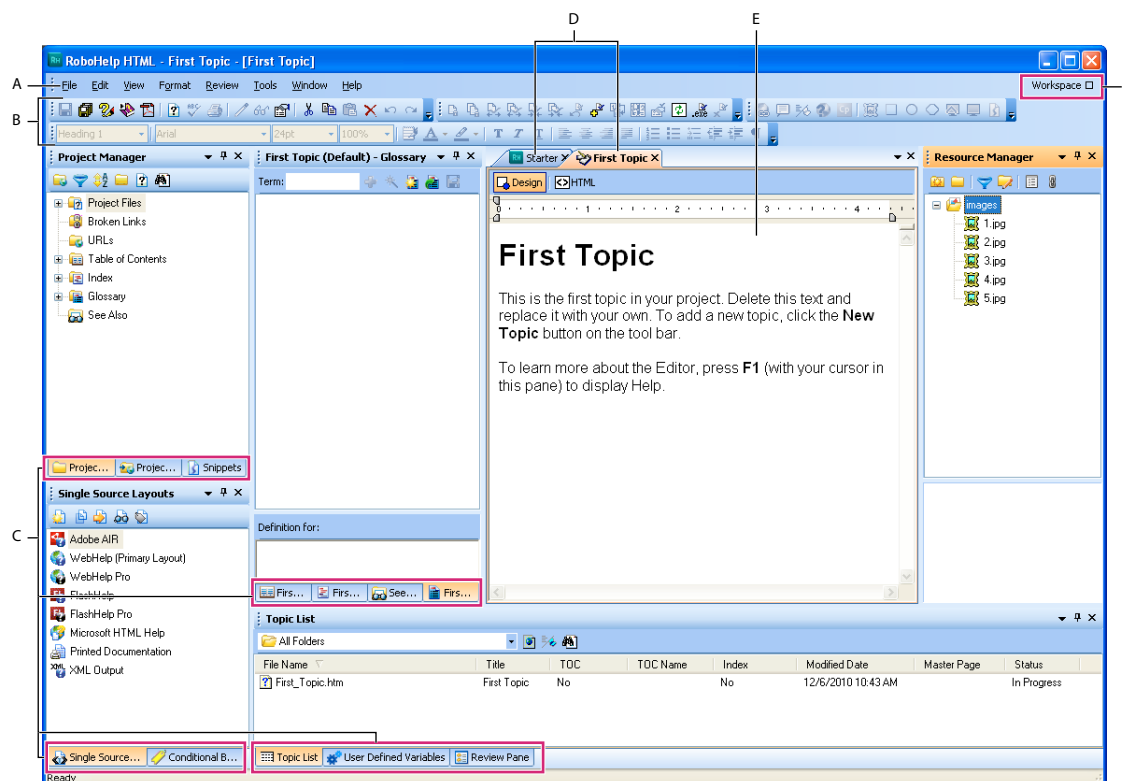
D
E
RoboHelp HTML - First Topic - [First Topic]
A
File Edit View Format Review Tools Window Help
Workspace
B
Heading 1
Arial
24pt
100%
Project Manager
Project Files
Broken Links
URLs
Table of Contents
Index
Glossary
See Also
First Topic (Default) - Glossary
Term:
Starter
First Topic
Design
HTML
First Topic
This is the first topic in your project. Delete this text and replace it with your own. To add a new topic, click the **New Topic** button on the tool bar.

To learn more about the Editor, press **F1** (with your cursor in this pane) to display Help.
Resource Manager
images
1.jpg
2.jpg
3.jpg
4.jpg
5.jpg
Projec...
Projec...
Snippets
C
Single Source Layouts
Adobe AIR
WebHelp (Primary Layout)
WebHelp Pro
FlashHelp
FlashHelp Pro
Microsoft HTML Help
Printed Documentation
XML Output
Definition for:
Firs...
Firs...
See...
Firs...
Topic List
All Folders

| File Name | Title | TOC | TOC Name | Index | Modified Date | Master Page | Status |
|---|---|---|---|---|---|---|---|
| First_Topic.htm | First Topic | No | | No | 12/6/2010 10:43 AM | | In Progress |

Single Source...
Conditional B...
Topic List
User Defined Variables
Review Pane
Ready